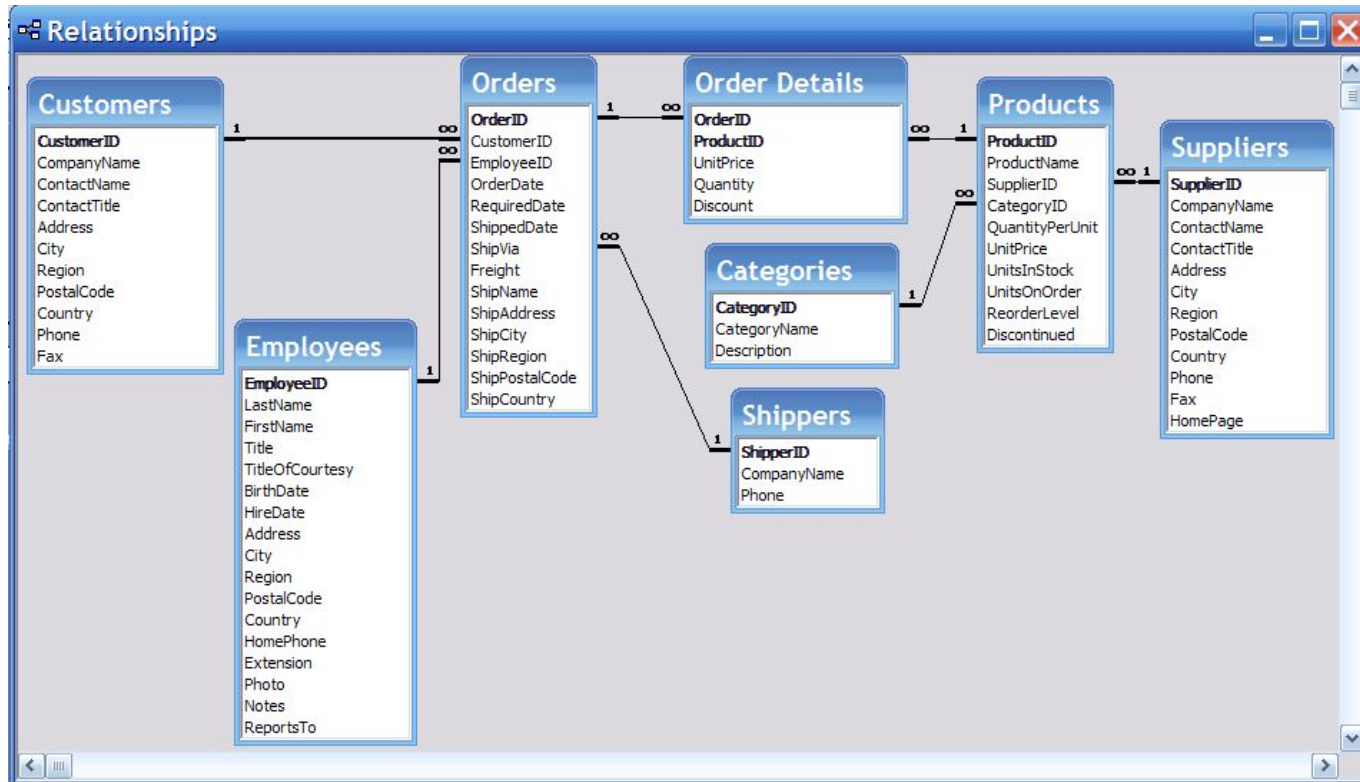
Relationships

Customers
CustomerID
CompanyName
ContactName
ContactTitle
Address
City
Region
PostalCode
Country
Phone
Fax

Employees
EmployeeID
LastName
FirstName
Title
TitleOfCourtesy
BirthDate
HireDate
Address
City
Region
PostalCode
Country
HomePhone
Extension
Photo
Notes
ReportsTo

Orders
OrderID
CustomerID
EmployeeID
OrderDate
RequiredDate
ShippedDate
ShipVia
Freight
ShipName
ShipAddress
ShipCity
ShipRegion
ShipPostalCode
ShipCountry

Order Details
OrderID
ProductID
UnitPrice
Quantity
Discount

Categories
CategoryID
CategoryName
Description

Shippers
ShipperID
CompanyName
Phone

Products
ProductID
ProductName
SupplierID
CategoryID
QuantityPerUnit
UnitPrice
UnitsInStock
UnitsOnOrder
ReorderLevel
Discontinued

Suppliers
SupplierID
CompanyName
ContactName
ContactTitle
Address
City
Region
PostalCode
Country
Phone
Fax
HomePage

1 ∞ ∞ 1 1 ∞ ∞ 1 ∞ 1 ∞ 1 ∞ 1